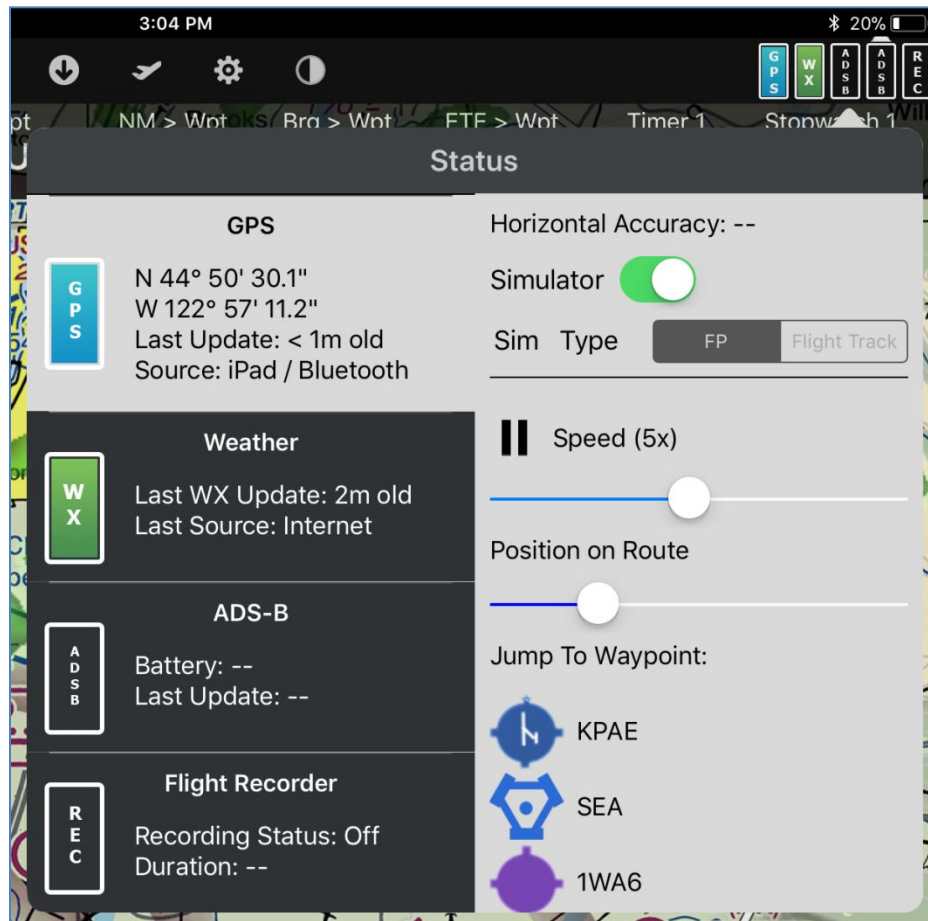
3:04 PM

20%

GPS WX ADSB ADSB REC

pt NM > Wpt Brg > Wpt ETE > Wpt Timer 1 Stopwatch 1

Status

GPS

GPS

N 44° 50' 30.1"
W 122° 57' 11.2"
Last Update: < 1m old
Source: iPad / Bluetooth

Weather

WX

Last WX Update: 2m old
Last Source: Internet

ADS-B

ADSB

Battery: --
Last Update: --

Flight Recorder

REC

Recording Status: Off
Duration: --

Horizontal Accuracy: --

Simulator

Sim Type FP Flight Track

Speed (5x)

Position on Route

Jump To Waypoint:

KPAE

SEA

1WA6